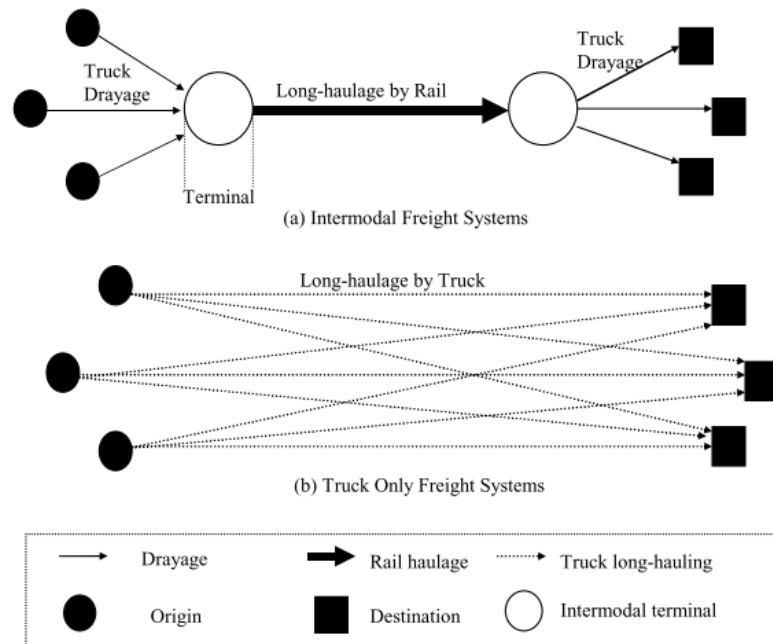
Truck Drayage

Long-haulage by Rail

Truck Drayage

Terminal

(a) Intermodal Freight Systems

Long-haulage by Truck

(b) Truck Only Freight Systems

Drayage

Rail haulage

Truck long-hauling

Origin

Destination

Intermodal terminal